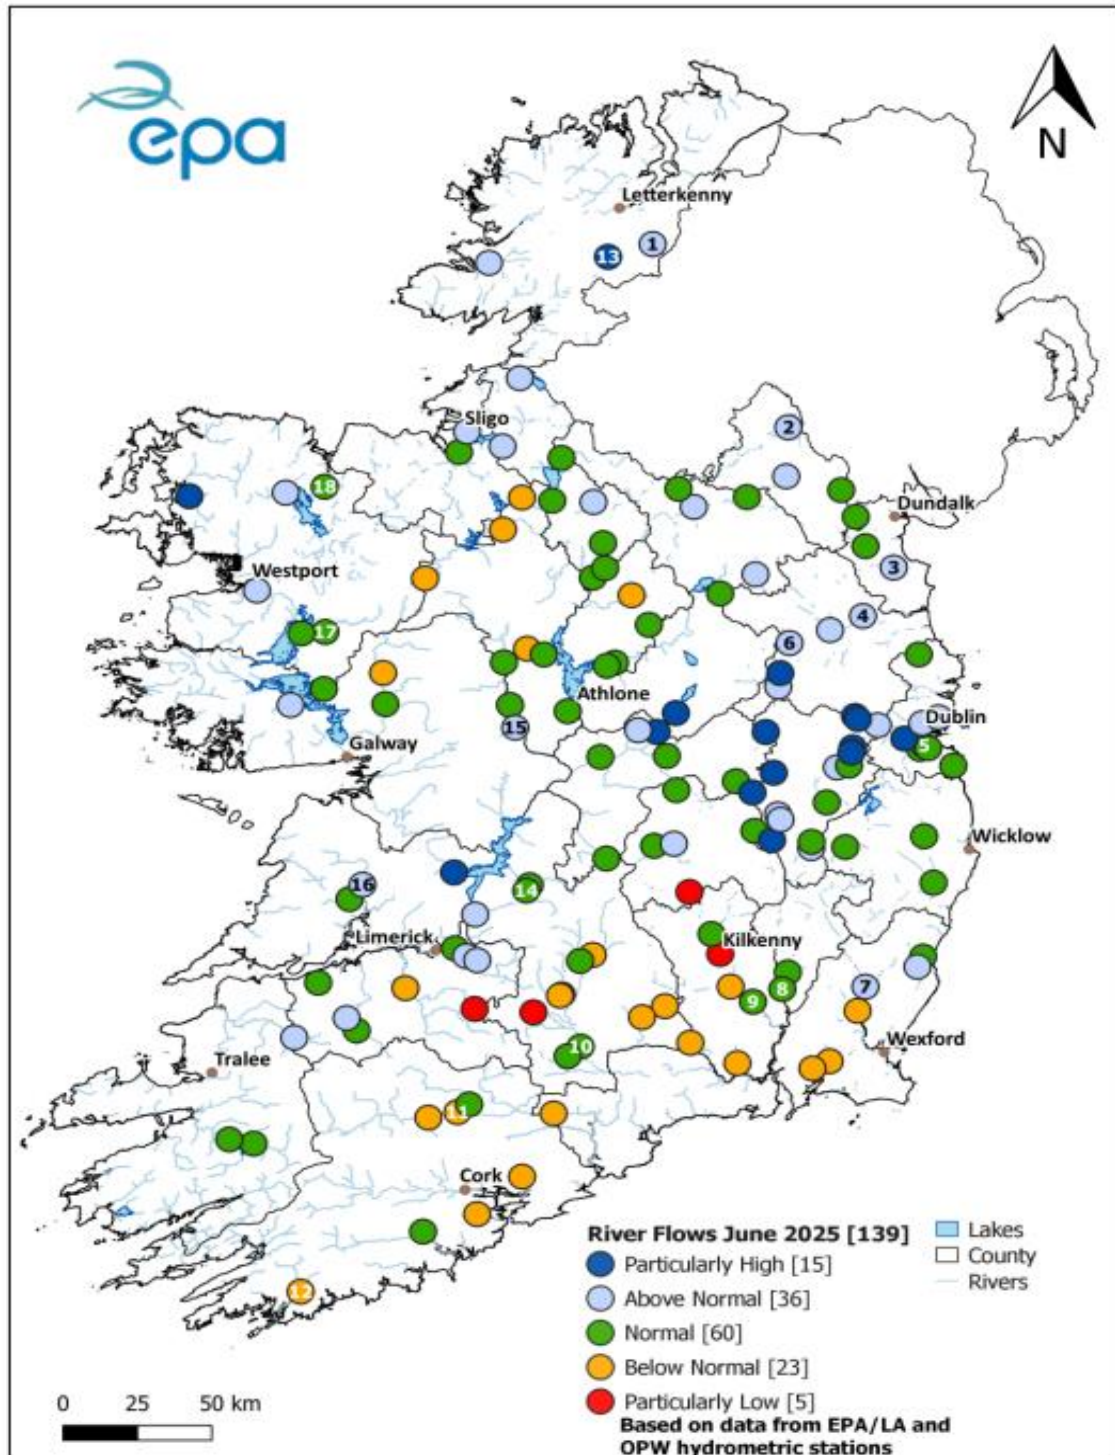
epa

N

Letterkenny
13
1
2
Sligo
18
Dundalk
3
Westport
4
17
6
Athlone
Dublin
15
5
Galway
Wicklow
16
14
Limerick
Kilkenny
7
9
8
Wexford
10
Tralee
11
Cork
12

River Flows June 2025 [139]
Particularly High [15]
Above Normal [36]
Normal [60]
Below Normal [23]
Particularly Low [5]
Based on data from EPA/LA and OPW hydrometric stations

Lakes
County
Rivers

0 25 50 km